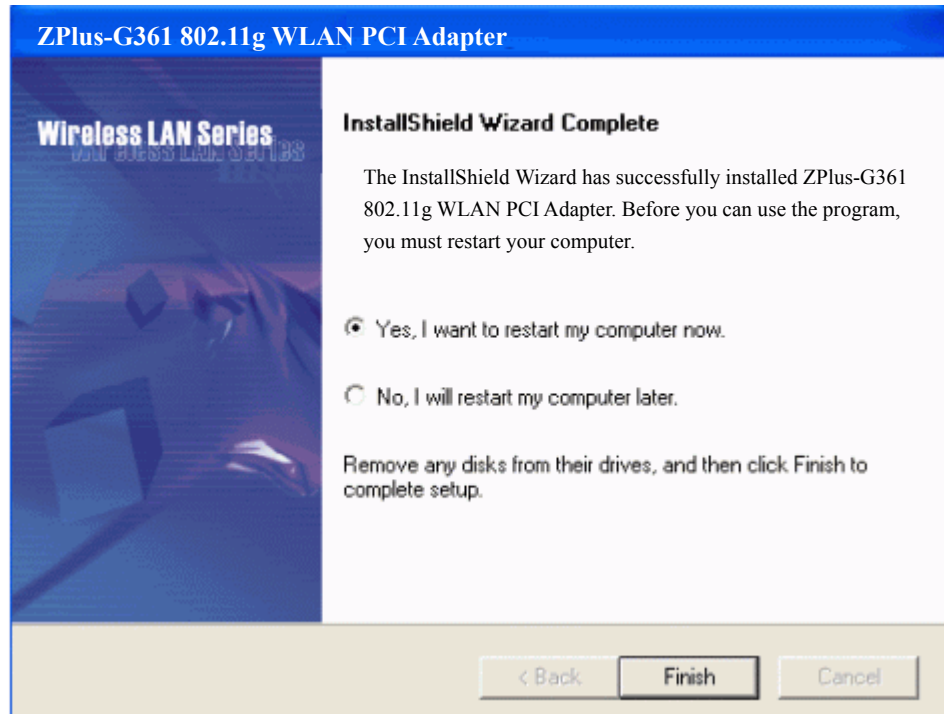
ZPlus-G361 802.11g WLAN PCI Adapter

Wireless LAN Series

InstallShield Wizard Complete

The InstallShield Wizard has successfully installed ZPlus-G361 802.11g WLAN PCI Adapter. Before you can use the program, you must restart your computer.

Yes, I want to restart my computer now.

No, I will restart my computer later.

Remove any disks from their drives, and then click Finish to complete setup.

< Back
Finish
Cancel